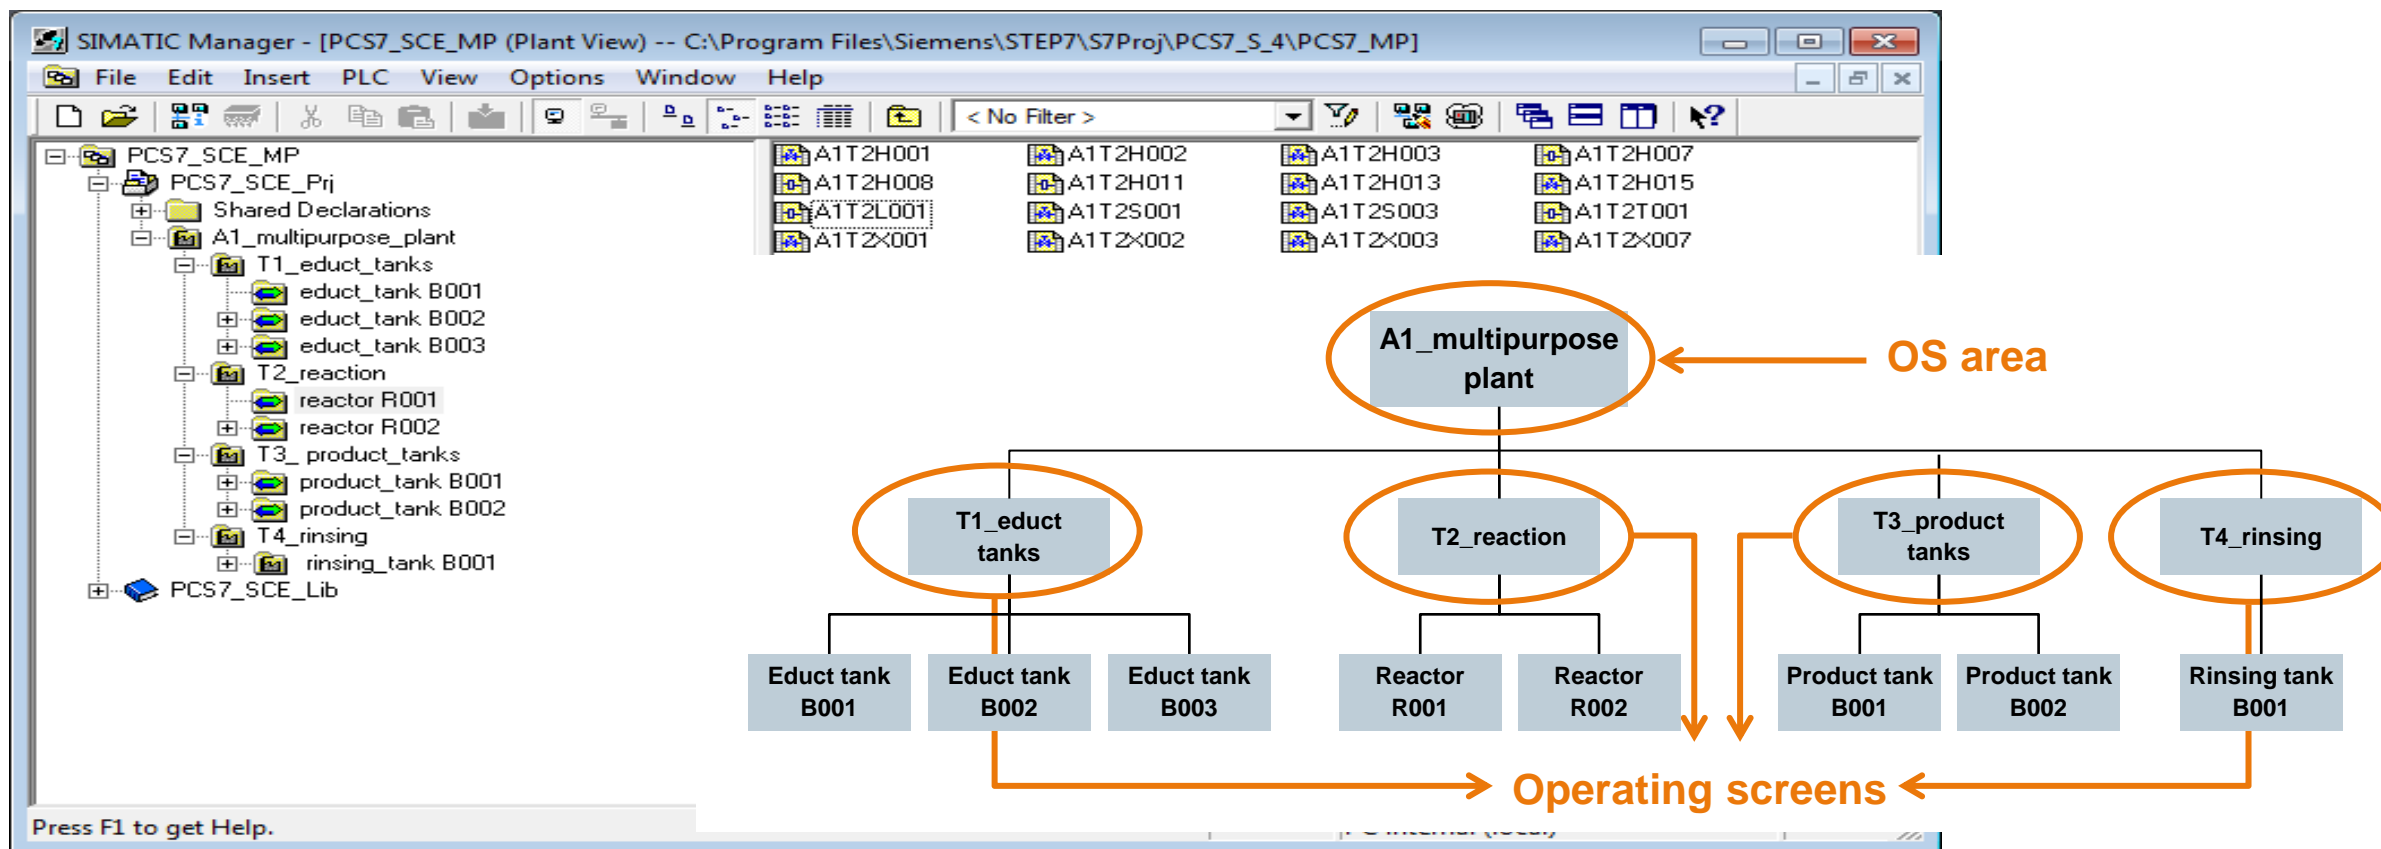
SIMATIC Manager - [PCS7_SCE_MP (Plant View) -- C:\Program Files\Siemens\STEP7\S7Proj\PCS7_S_4\PCS7_MP]

File Edit Insert PLC View Options Window Help

< No Filter >

PCS7_SCE_MP
PCS7_SCE_Prj
Shared Declarations
A1_multipurpose_plant
T1_educt_tanks
educt_tank B001
educt_tank B002
educt_tank B003
T2_reaction
reactor R001
reactor R002
T3_ product_tanks
product_tank B001
product_tank B002
T4_rinsing
rinsing_tank B001
PCS7_SCE_Lib

A1T2H001 A1T2H002 A1T2H003 A1T2H007
A1T2H008 A1T2H011 A1T2H013 A1T2H015
A1T2L001 A1T2S001 A1T2S003 A1T2T001
A1T2X001 A1T2X002 A1T2X003 A1T2X007

Press F1 to get Help.

A1_multipurpose plant

OS area

T1_educt tanks

T2_reaction

T3_product tanks

T4_rinsing

Educt tank B001

Educt tank B002

Educt tank B003

Reactor R001

Reactor R002

Product tank B001

Product tank B002

Rinsing tank B001

Operating screens